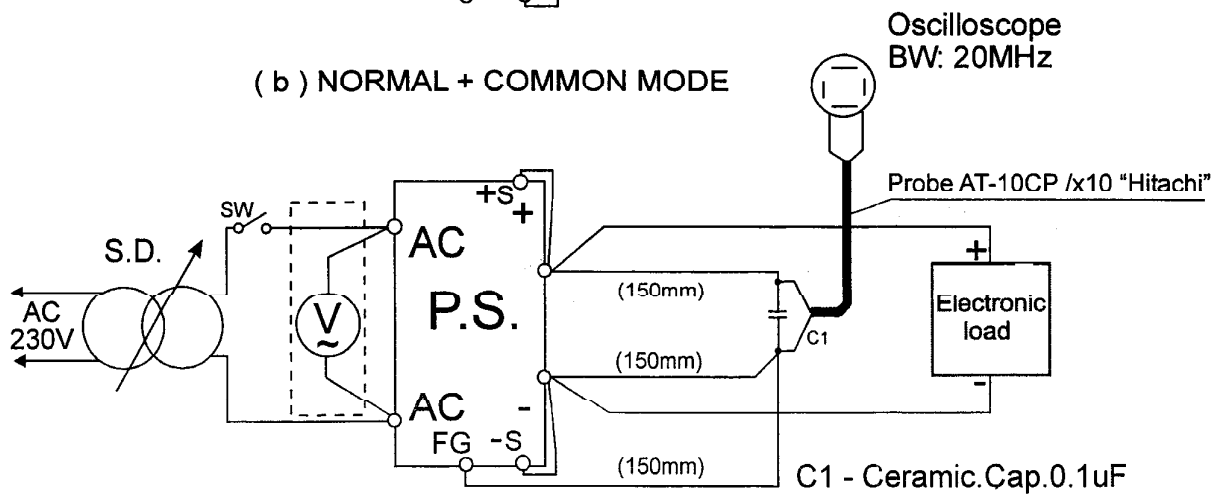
Oscilloscope
BW: 20MHz

( b ) NORMAL + COMMON MODE

Probe AT-10CP /x10 "Hitachi"

SW

+S
+

S.D.

AC

AC
230V

V

P.S.

(150mm)

C1

Electronic
load

+

(150mm)

AC

-

-

FG

-S

(150mm)

C1 - Ceramic.Cap.0.1uF